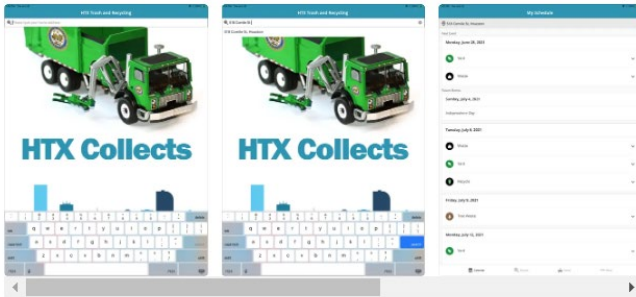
HTX Trash and Recycling

HTX Collects

q w e r t y u i o p
a s d f g h j k l
z x c v b n m

HTX Trash and Recycling

HTX Collects

q w e r t y u i o p
a s d f g h j k l
z x c v b n m

My Schedule

Monday, June 28, 2021

Yard

Trash

Sunday, July 4, 2021

Independence Day

Tuesday, July 6, 2021

Trash

Yard

Recycle

Friday, July 9, 2021

Tree Waste

Monday, July 12, 2021

Yard